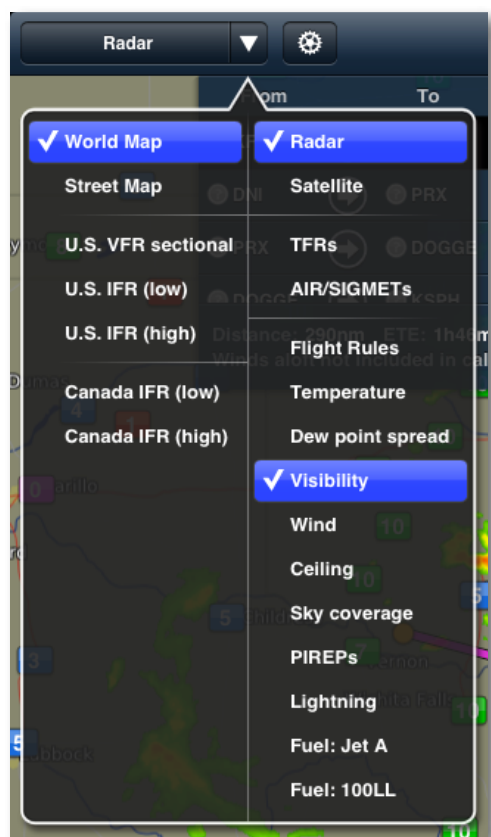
Radar

World Map
Street Map
U.S. VFR sectional
U.S. IFR (low)
U.S. IFR (high)
Canada IFR (low)
Canada IFR (high)

Radar
Satellite
TFRs
AIR/SIGMETs
Flight Rules
Temperature
Dew point spread
Visibility
Wind
Ceiling
Sky coverage
PIREPs
Lightning
Fuel: Jet A
Fuel: 100LL